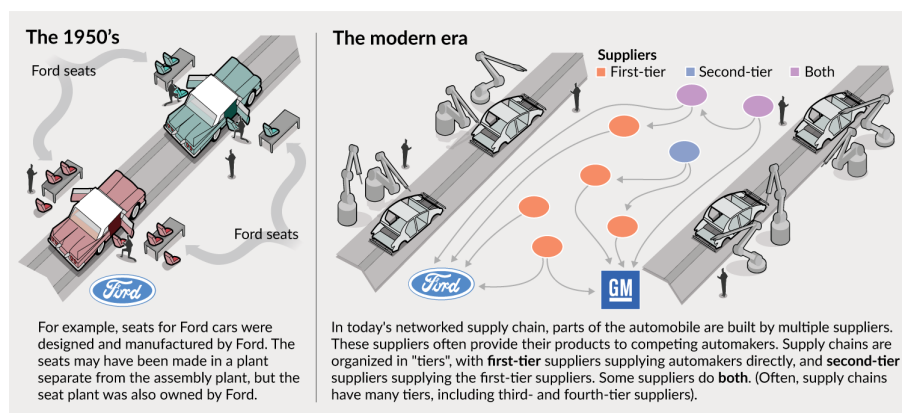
The 1950's

Ford seats

Ford seats

Ford

For example, seats for Ford cars were designed and manufactured by Ford. The seats may have been made in a plant separate from the assembly plant, but the seat plant was also owned by Ford.

The modern era

Suppliers
First-tier
Second-tier
Both

Ford

GM

In today's networked supply chain, parts of the automobile are built by multiple suppliers. These suppliers often provide their products to competing automakers. Supply chains are organized in "tiers", with first-tier suppliers supplying automakers directly, and second-tier suppliers supplying the first-tier suppliers. Some suppliers do both. (Often, supply chains have many tiers, including third- and fourth-tier suppliers).